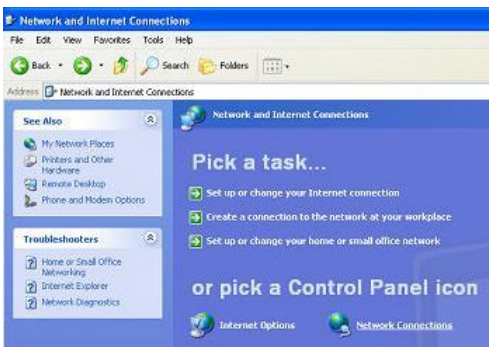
Network and Internet Connections

File Edit View Favorites Tools Help

Back Search Folders

Address Network and Internet Connections

See Also

My Network Places
Printers and Other Hardware
Remote Desktop
Phone and Modem Options

Troubleshooters

Home or Small Office Networking
Internet Explorer
Network Diagnostics

Network and Internet Connections

Pick a task...

Set up or change your Internet connection
Create a connection to the network at your workplace
Set up or change your home or small office network

or pick a Control Panel icon

Internet Options
Network Connections